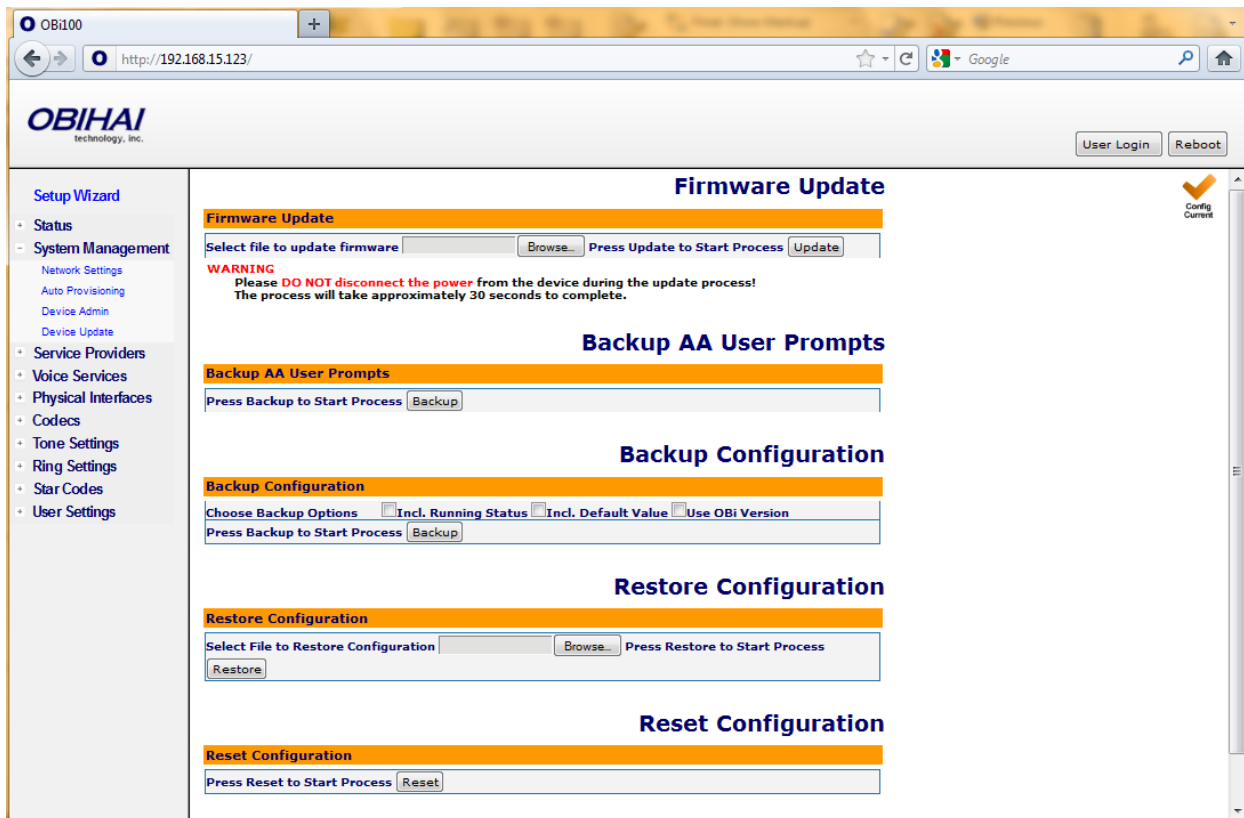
OBi100
+
http://192.168.15.123/
Google

OBIHAI
technology, inc.

User Login Reboot

Setup Wizard
+ Status
- System Management
Network Settings
Auto Provisioning
Device Admin
Device Update
+ Service Providers
+ Voice Services
+ Physical Interfaces
+ Codecs
+ Tone Settings
+ Ring Settings
+ Star Codes
+ User Settings

Config Current

Firmware Update

Firmware Update
Select file to update firmware Browse... Press Update to Start Process Update
WARNING
Please DO NOT disconnect the power from the device during the update process!
The process will take approximately 30 seconds to complete.

Backup AA User Prompts

Backup AA User Prompts
Press Backup to Start Process Backup

Backup Configuration

Backup Configuration
Choose Backup Options Incl. Running Status Incl. Default Value Use OBi Version
Press Backup to Start Process Backup

Restore Configuration

Restore Configuration
Select File to Restore Configuration Browse... Press Restore to Start Process
Restore

Reset Configuration

Reset Configuration
Press Reset to Start Process Reset